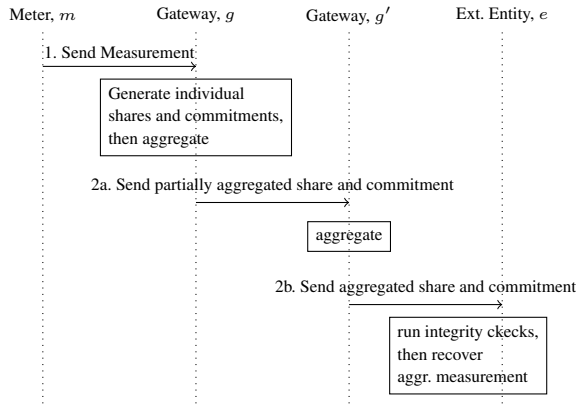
Meter, $m$

Gateway, $g$

Gateway, $g'$

Ext. Entity, $e$

1. Send Measurement

Generate individual shares and commitments, then aggregate

2a. Send partially aggregated share and commitment

aggregate

2b. Send aggregated share and commitment

run integrity ckecks, then recover aggr. measurement